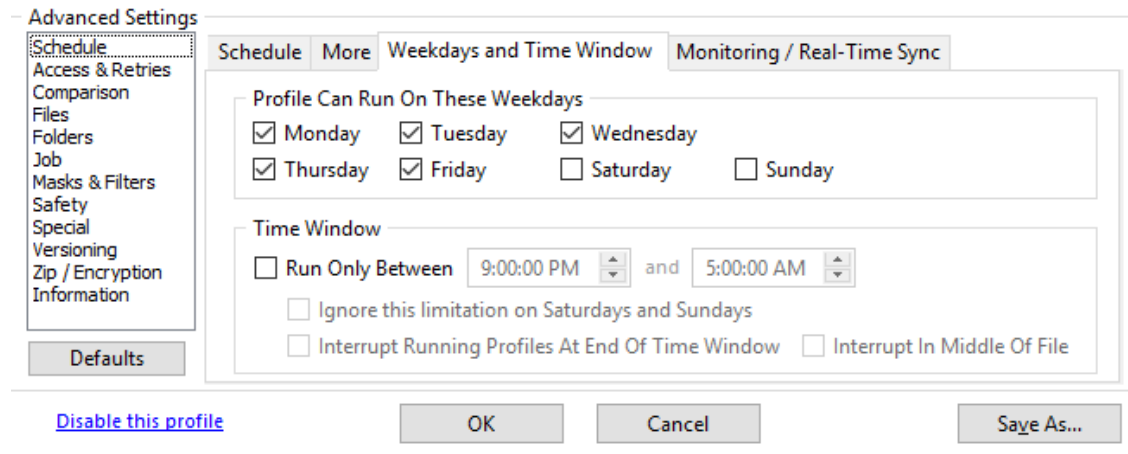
Advanced Settings

Schedule
Access & Retries
Comparison
Files
Folders
Job
Masks & Filters
Safety
Special
Versioning
Zip / Encryption
Information

Defaults

Schedule | More | Weekdays and Time Window | Monitoring / Real-Time Sync

Profile Can Run On These Weekdays

Monday
Tuesday
Wednesday
Thursday
Friday
Saturday
Sunday

Time Window

Run Only Between 9:00:00 PM and 5:00:00 AM

Ignore this limitation on Saturdays and Sundays

Interrupt Running Profiles At End Of Time Window
Interrupt In Middle Of File

Disable this profile

OK

Cancel

Save As...